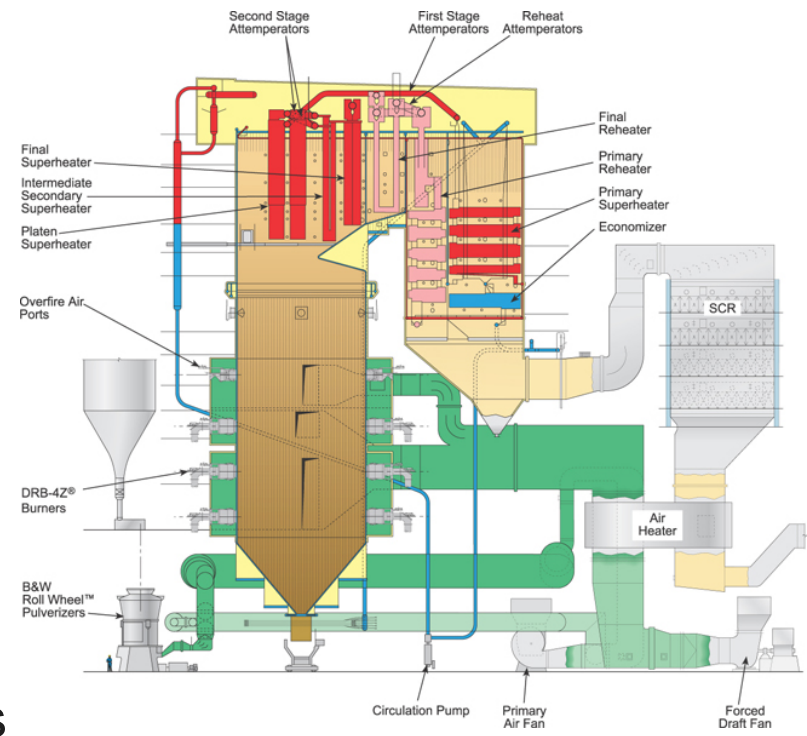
Second Stage Attemperators

First Stage Attemperators

Reheat Attemperators

Final Reheater

Final Superheater

Primary Reheater

Intermediate Secondary Superheater

Primary Superheater

Platen Superheater

Economizer

Overfire Air Ports

SCR

DRB-4Z® Burners

Air Heater

B&W Roll Wheel™ Pulverizers

Circulation Pump

Primary Air Fan

Forced Draft Fan